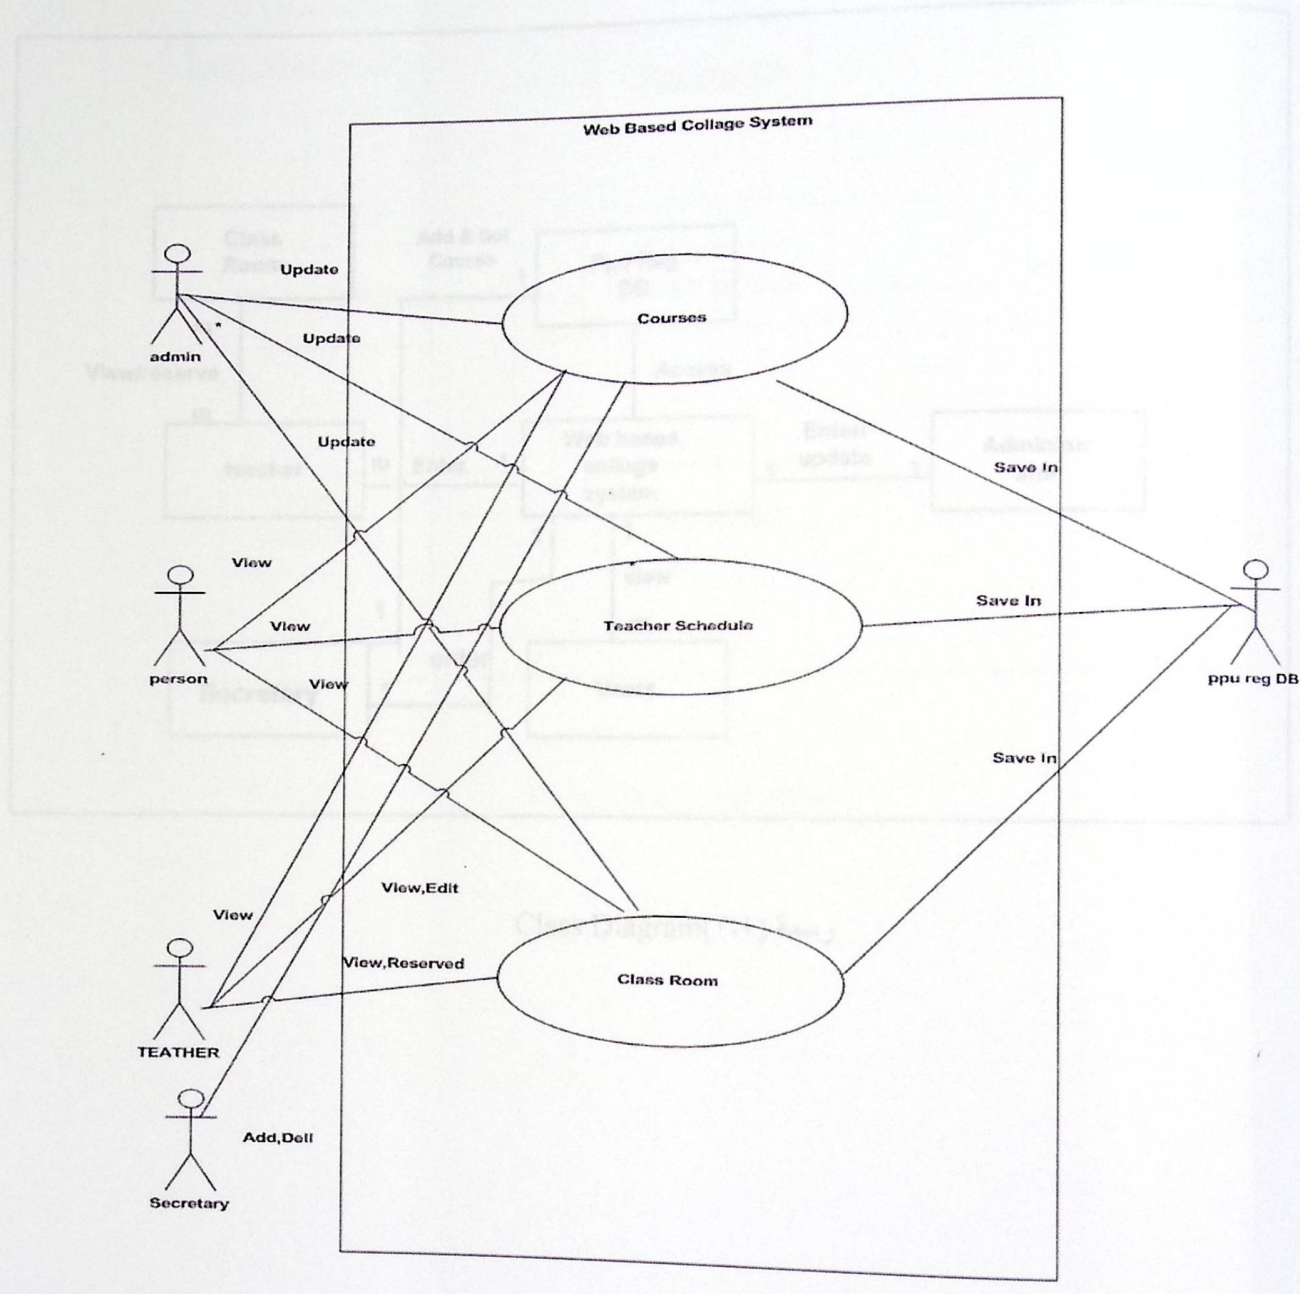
Web Based Collage System

Update

Update

Update

admin

Courses

Save In

View

View

View

person

Teacher Schedule

Save In

ppu reg DB

Save In

View,Edit

View

View,Reserved

Class Room

TEATHER

Add,Dell

Secretary